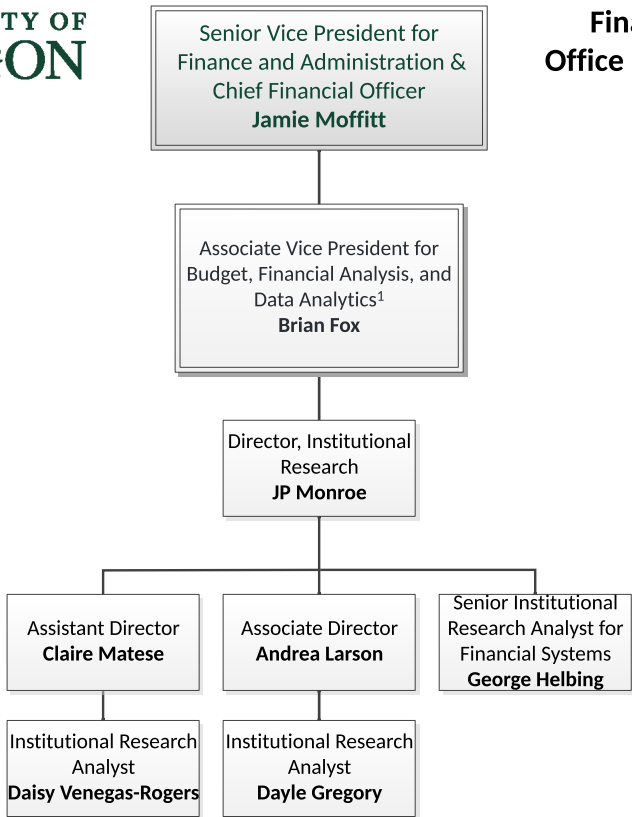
TY OF
GON

Fina
Office

Senior Vice President for Finance and Administration & Chief Financial Officer
**Jamie Moffitt**

Associate Vice President for Budget, Financial Analysis, and Data Analytics$^1$
**Brian Fox**

Director, Institutional Research
**JP Monroe**

Assistant Director
**Claire Matese**

Associate Director
**Andrea Larson**

Senior Institutional Research Analyst for Financial Systems
**George Helbing**

Institutional Research Analyst
**Daisy Venegas-Rogers**

Institutional Research Analyst
**Dayle Gregory**